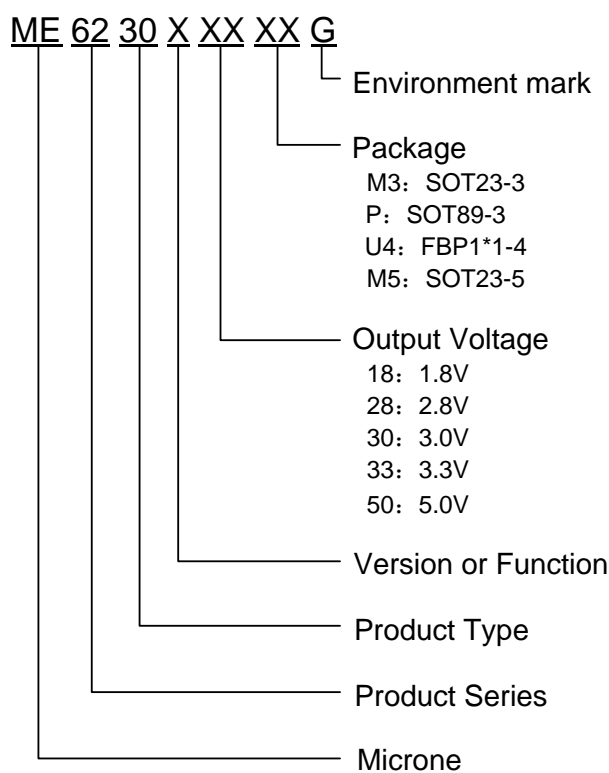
ME 62 30 X XX XX G

Environment mark

Package
M3：SOT23-3
P：SOT89-3
U4：FBP1*1-4
M5：SOT23-5

Output Voltage
18：1.8V
28：2.8V
30：3.0V
33：3.3V
50：5.0V

Version or Function

Product Type

Product Series

Microne